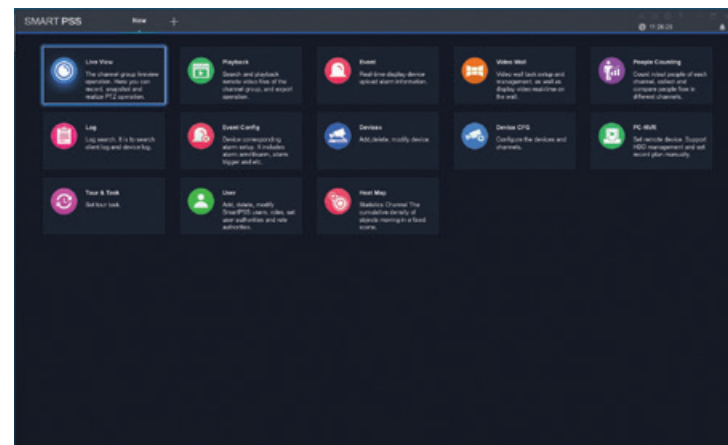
SMART PSS New +

11:28:24

Live View
The channel group liveview operation. Here you can record, snapshot and realize PTZ operation.

Playback
Search and playback remote video files of the channel group, and export operation.

Event
Real-time display device upload alarm information.

Video Wall
Video wall task setup and management, as well as display video realtime on the wall.

People Counting
Count in/out people of each channel, collect and compare people flow in different channels.

Log
Log search. It is to search client log and device log.

Event Config
Device corresponding alarm setup. It includes alarm and linkage, alarm trigger and etc.

Devices
Add, delete, modify device.

Device CFG
Configure the devices and channels.

PC-NVR
Set remote device. Support HDD management and set record plan manually.

Tour & Task
Set tour task.

User
Add, delete, modify SmartPSS users, roles, set user authorities and role authorities.

Heat Map
Statistics Channel The cumulative density of objects moving in a fixed scene.